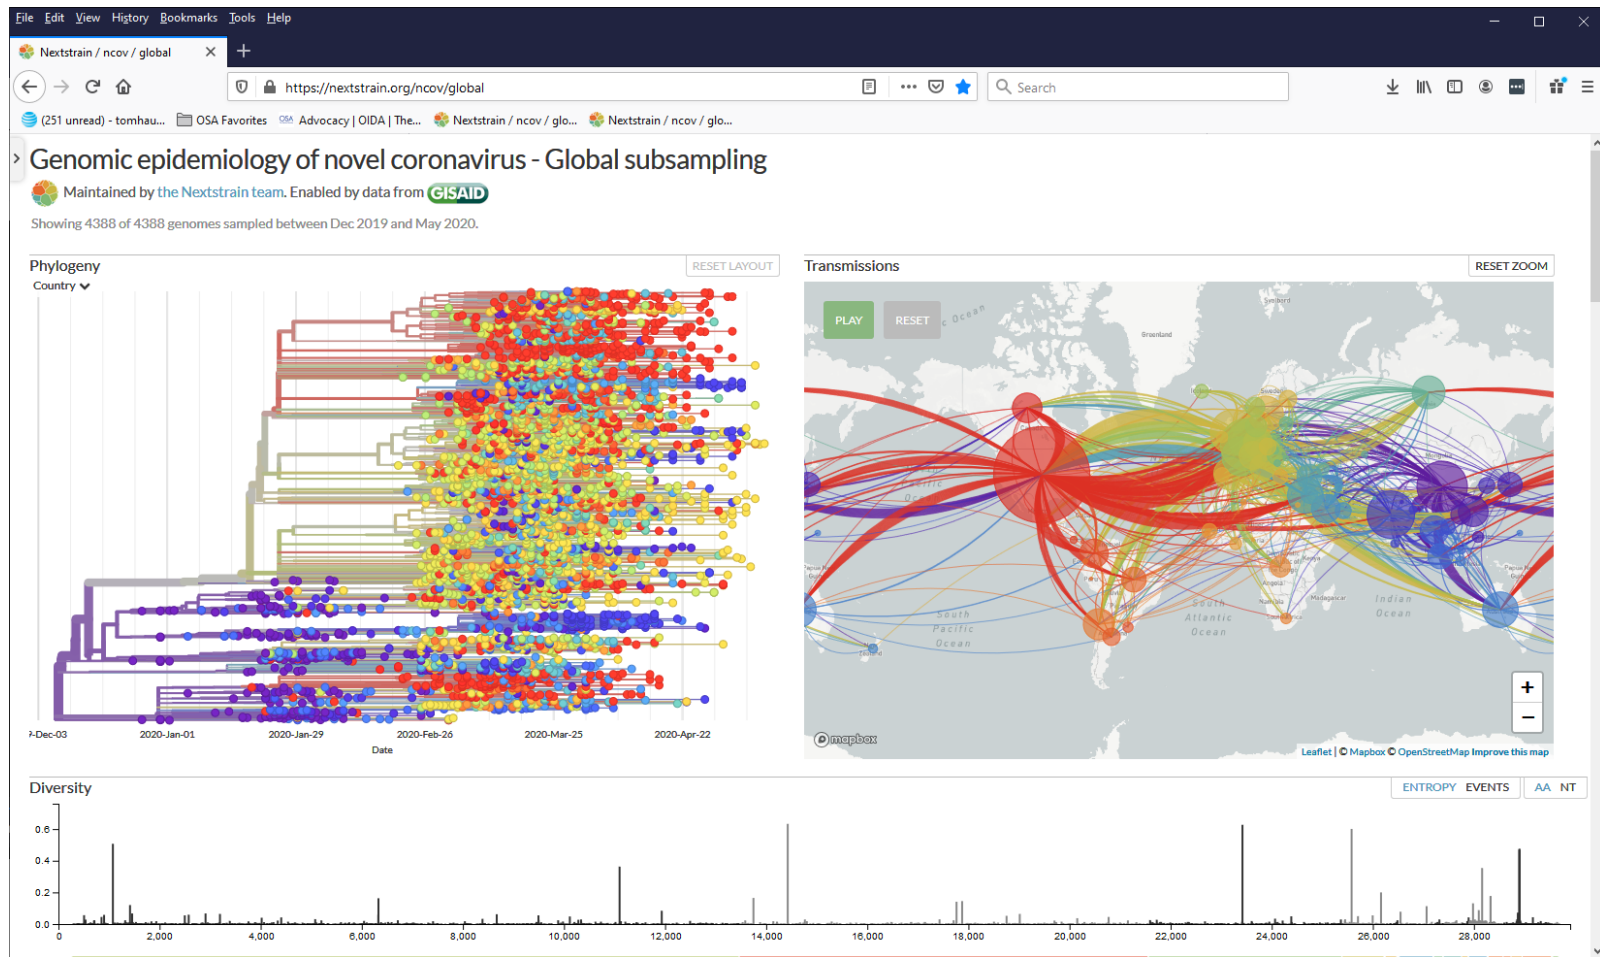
File Edit View History Bookmarks Tools Help

Nextstrain / ncov / global

https://nextstrain.org/ncov/global

Search

(251 unread) - tomhau... OSA Favorites Advocacy | OIDA | The... Nextstrain / ncov / glo... Nextstrain / ncov / glo...

Genomic epidemiology of novel coronavirus - Global subsampling

Maintained by the Nextstrain team. Enabled by data from GISAID

Showing 4388 of 4388 genomes sampled between Dec 2019 and May 2020.

Phylogeny

RESET LAYOUT

Country

Transmissions

RESET ZOOM

PLAY RESET

Greenland

South Pacific Ocean

South Atlantic Ocean

Indian Ocean

Madagascar

+
−

mapbox

Leaflet | © Mapbox © OpenStreetMap Improve this map

-Dec-03 2020-Jan-01 2020-Jan-29 2020-Feb-26 2020-Mar-25 2020-Apr-22

Date

Diversity

ENTROPY EVENTS AA NT

0.6
0.4
0.2
0.0

0 2,000 4,000 6,000 8,000 10,000 12,000 14,000 16,000 18,000 20,000 22,000 24,000 26,000 28,000